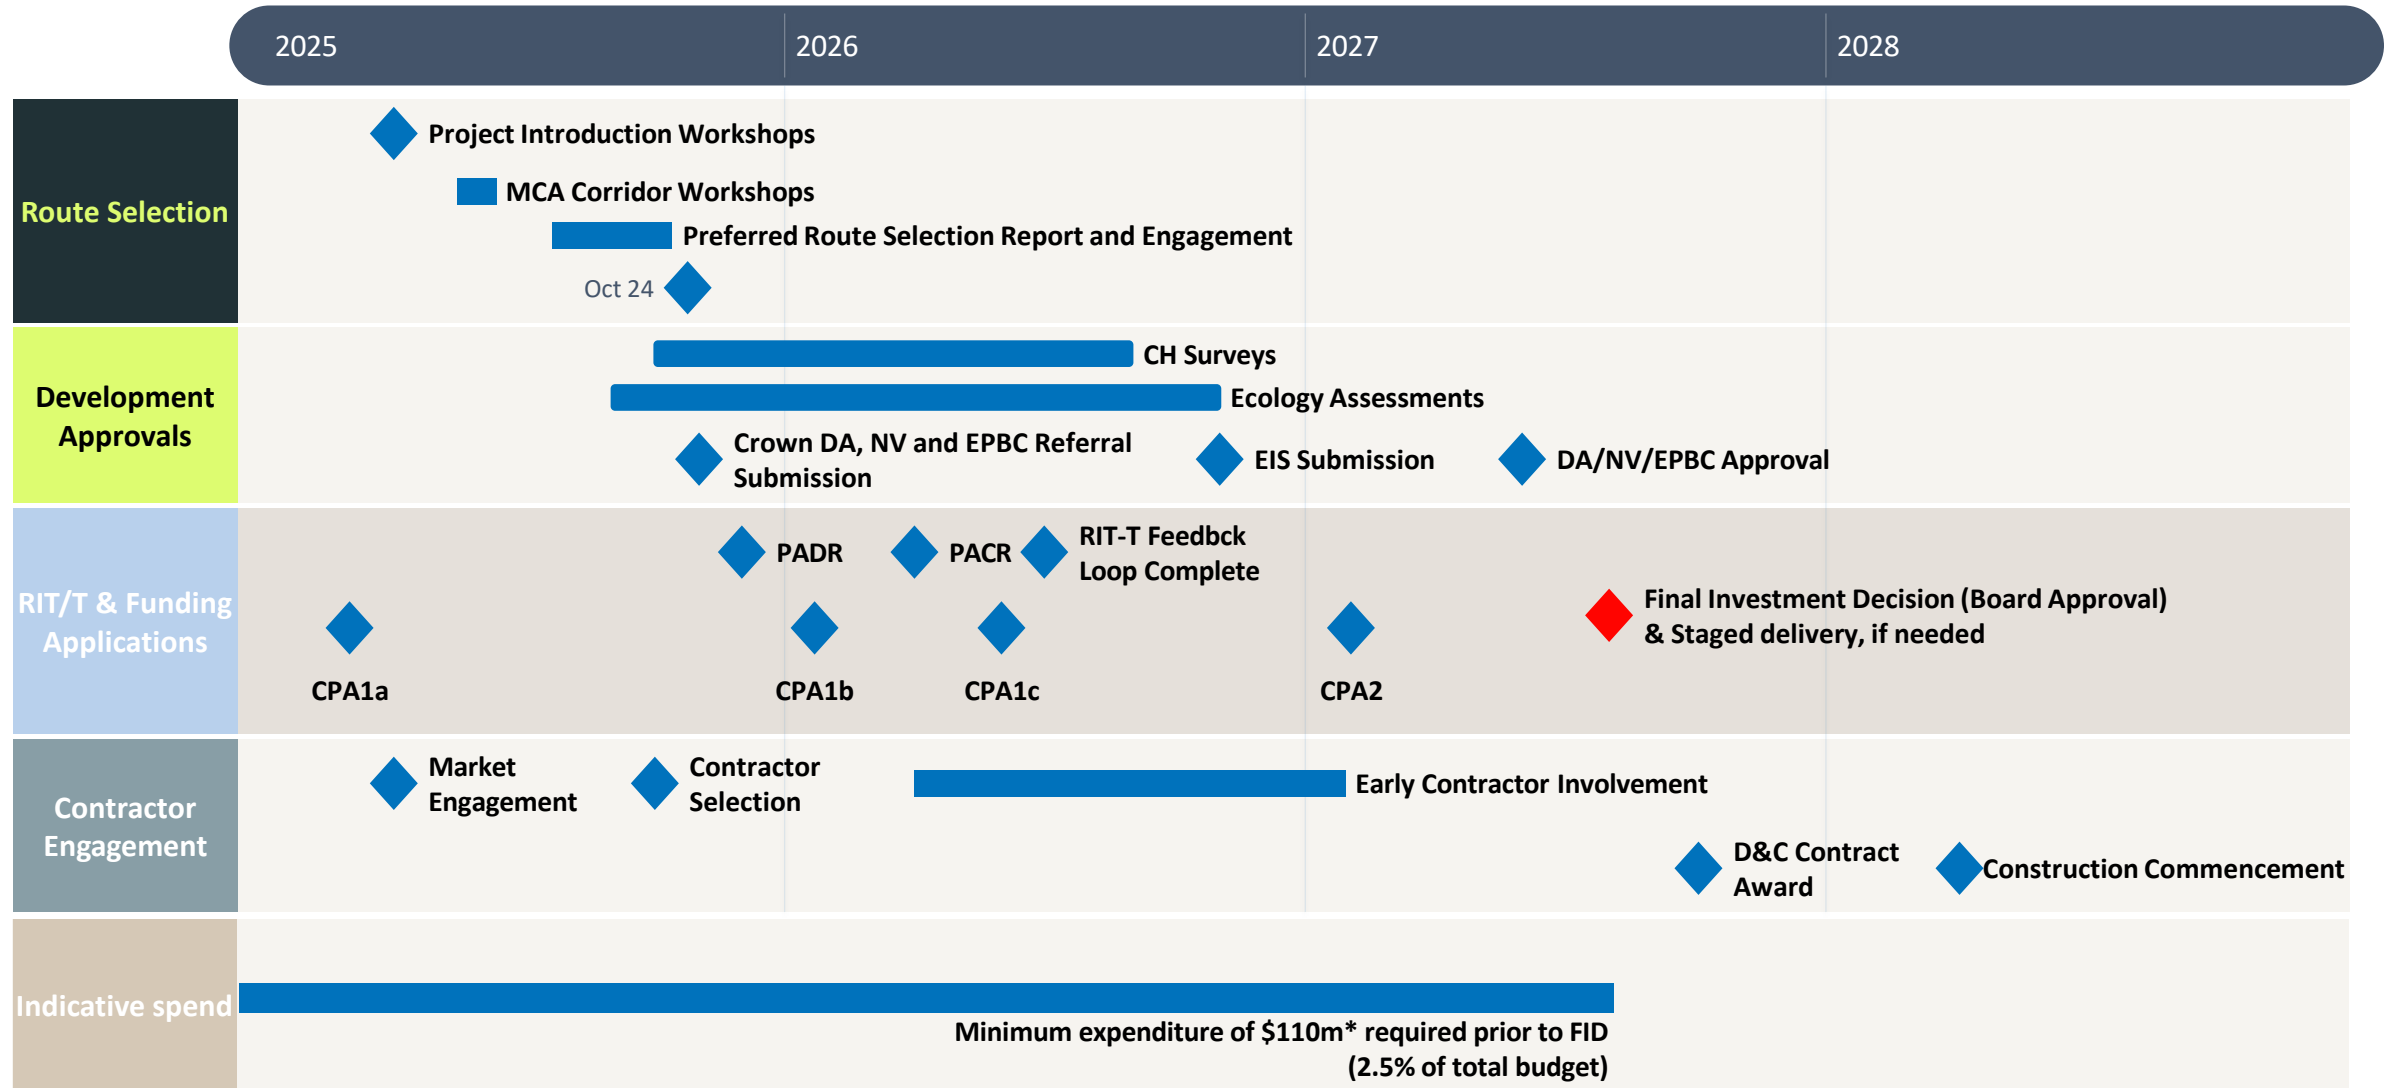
2025 2026 2027 2028

Route Selection

Project Introduction Workshops

MCA Corridor Workshops

Preferred Route Selection Report and Engagement

Oct 24

Development Approvals

CH Surveys

Ecology Assessments

Crown DA, NV and EPBC Referral Submission

EIS Submission

DA/NV/EPBC Approval

RIT/T & Funding Applications

PADR

PACR

RIT-T Feedbck Loop Complete

Final Investment Decision (Board Approval) & Staged delivery, if needed

CPA1a

CPA1b

CPA1c

CPA2

Contractor Engagement

Market Engagement

Contractor Selection

Early Contractor Involvement

D&C Contract Award

Construction Commencement

Indicative spend

Minimum expenditure of \$110m* required prior to FID (2.5% of total budget)